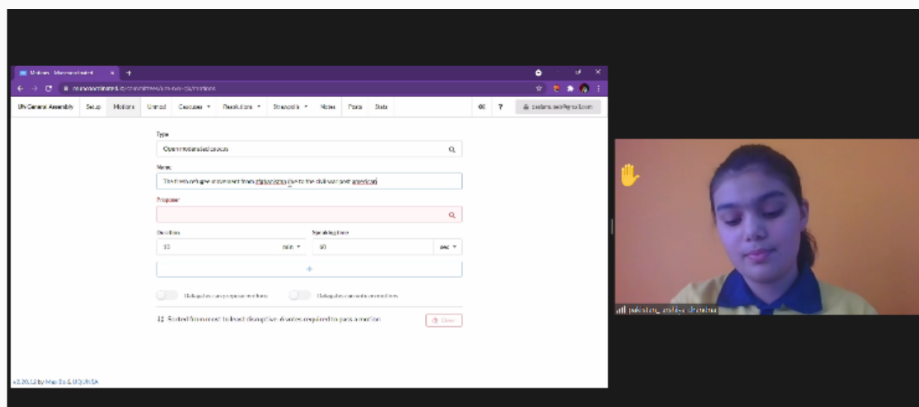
UN General Assembly Setup Motions Unmod Caucuses Resolutions Strawpolls Notes Posts Stats

Type
Open moderated caucus

Name
To discuss the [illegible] from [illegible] to the civilians and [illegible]

Proposer

Duration
10 min

Speaking time
60 sec

+

Delegates can propose motions

Delegates can vote on motions

Rooted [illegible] to limit disruptive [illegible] required to pass a motion

Clear

v2.30.12 by Max Do & UQUNSA

pakistan, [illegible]